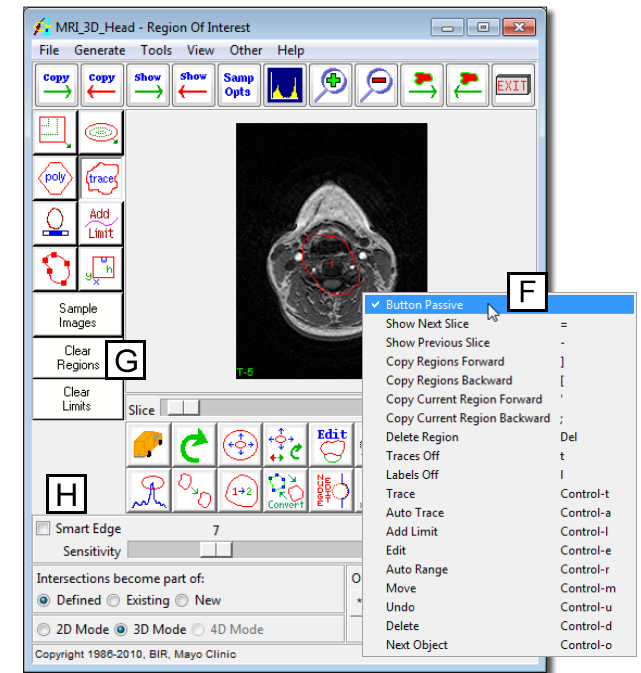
MRI_3D_Head - Region Of Interest

File Generate Tools View Other Help

Copy Copy Show Show Samp Opts EXIT

poly trace Add Limit h

Sample Images

Clear Regions G

Clear Limits

T-5

Slice

Edit

1→2 Convert

H

Smart Edge 7

Sensitivity

Intersections become part of:

Defined Existing New

2D Mode 3D Mode 4D Mode

Copyright 1986-2010, BIR, Mayo Clinic

F

| | |
|---|---|
| ✓ Button Passive | |
| Show Next Slice | = |
| Show Previous Slice | - |
| Copy Regions Forward | ] |
| Copy Regions Backward | [ |
| Copy Current Region Forward | ' |
| Copy Current Region Backward | ; |
| Delete Region | Del |
| Traces Off | t |
| Labels Off | l |
| Trace | Control-t |
| Auto Trace | Control-a |
| Add Limit | Control-l |
| Edit | Control-e |
| Auto Range | Control-r |
| Move | Control-m |
| Undo | Control-u |
| Delete | Control-d |
| Next Object | Control-o |